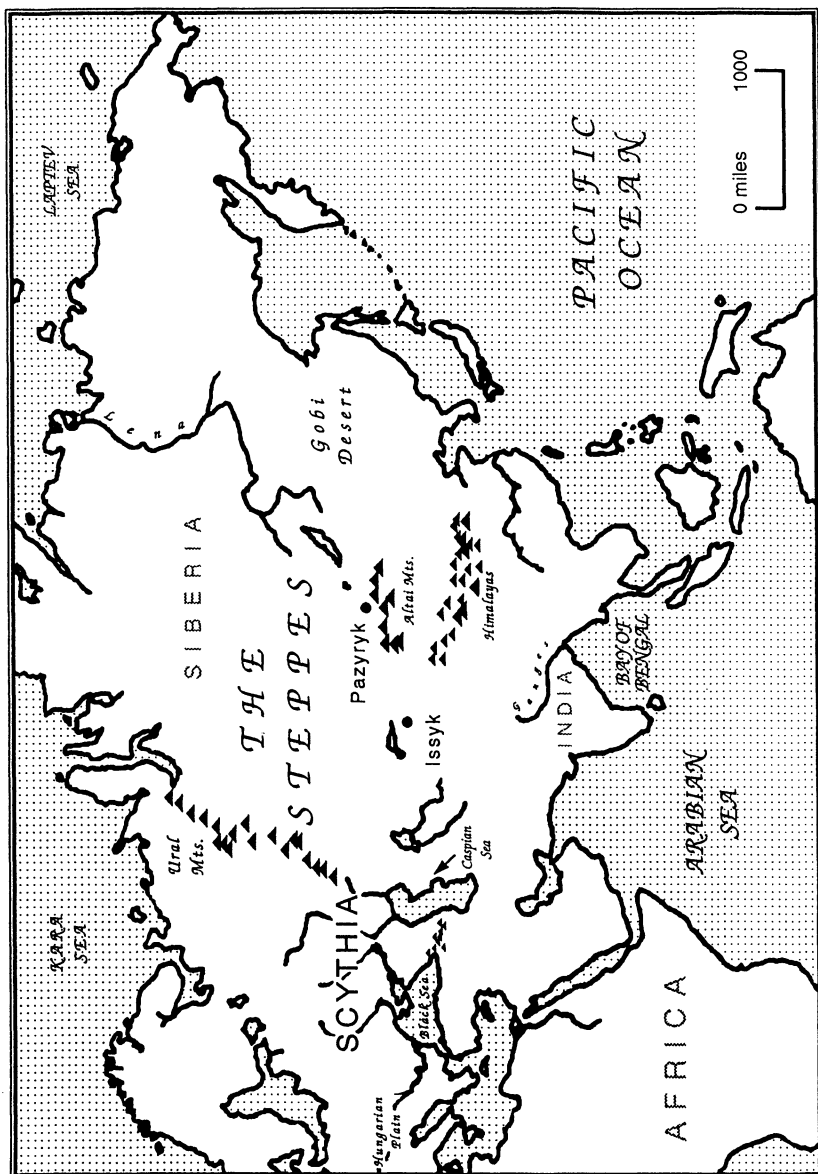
LAPTEV SEA

KARA SEA

SIBERIA

THE STEPPES

Ural Mts.

Lena

Gobi Desert

Pazyryk

Altai Mts.

Issyk

Himalayas

Caspian Sea

SCYTHIA

Black Sea

Hungarian Plain

Ganges

INDIA

BAY OF BENGAL

ARABIAN SEA

AFRICA

PACIFIC OCEAN

0 miles 1000